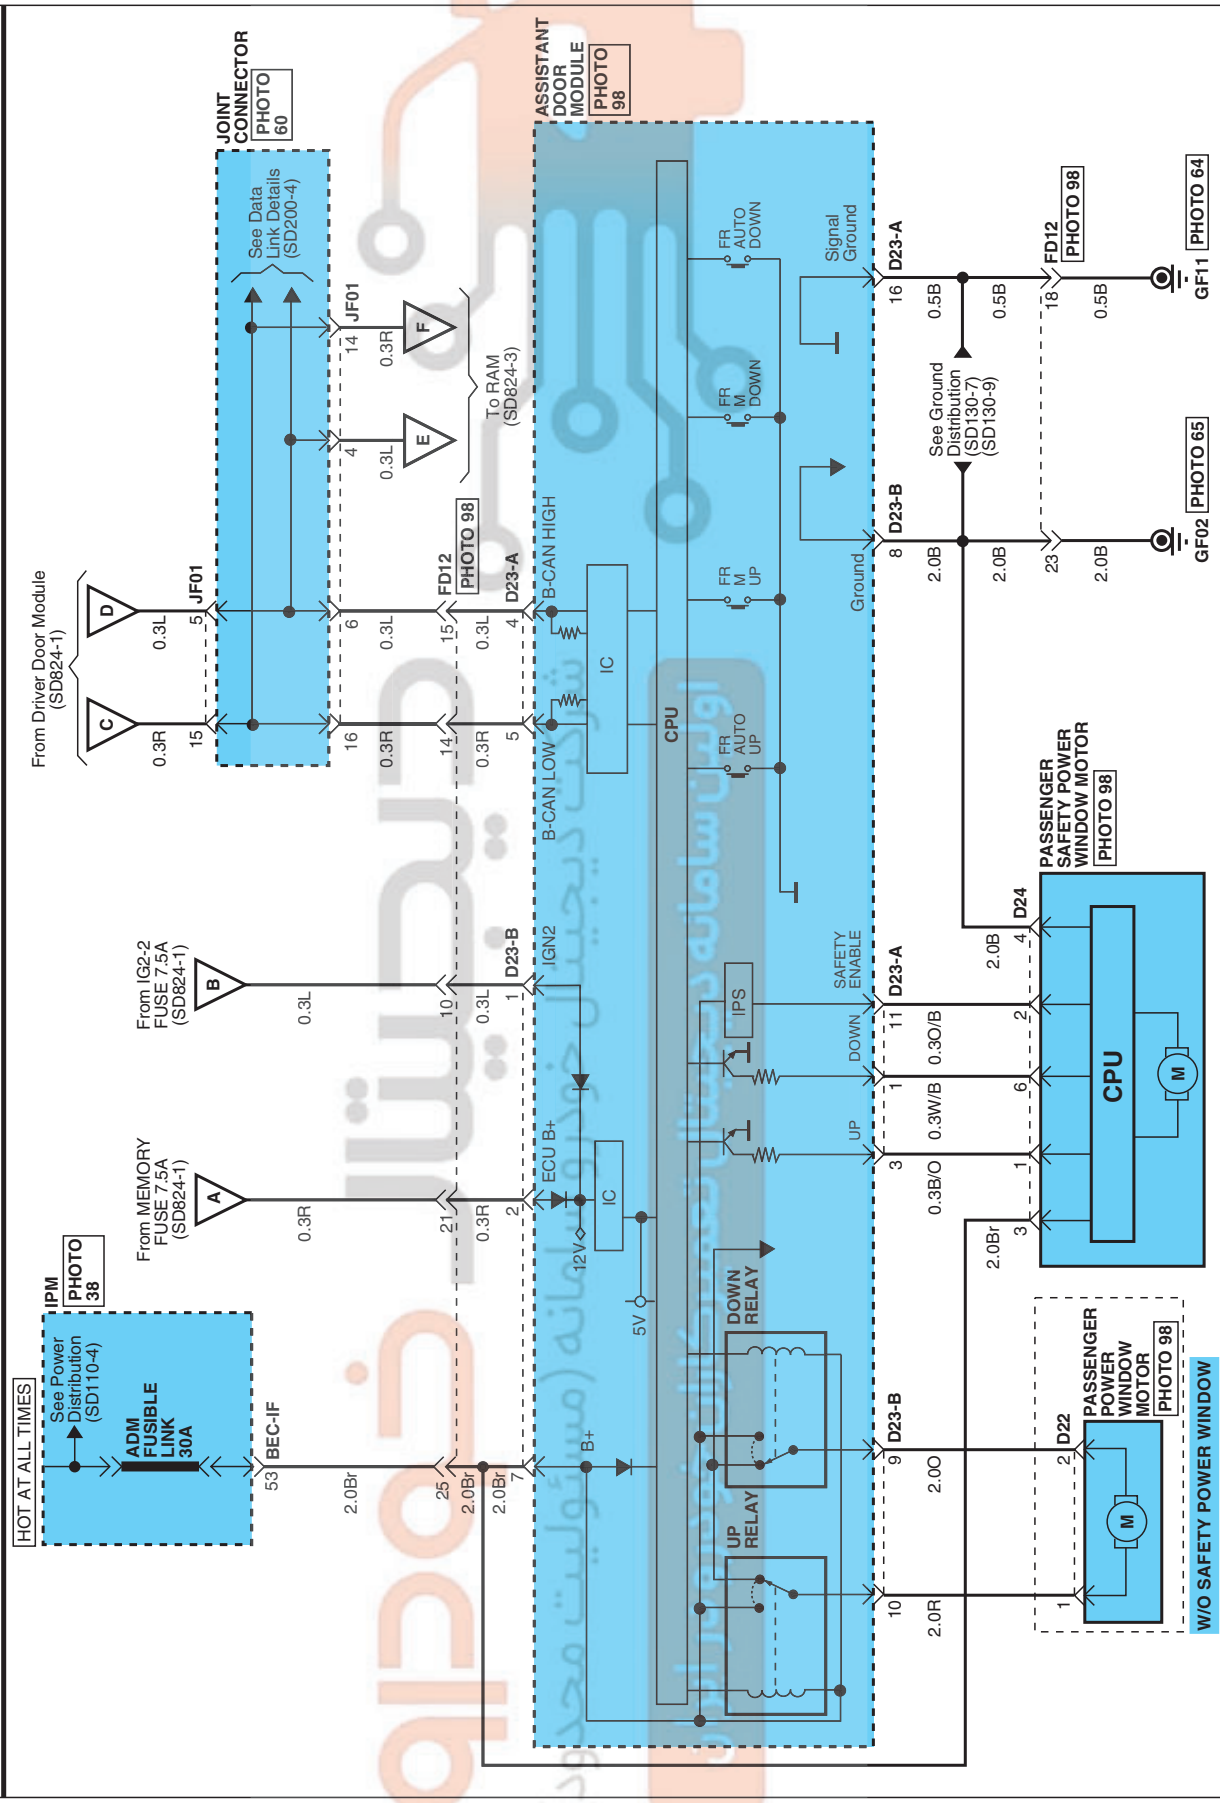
HOT AT ALL TIMES

IPM
PHOTO 38

See Power Distribution (SD110-4)

ADM FUSIBLE LINK 30A

BEC-IF
53
2.0Br
25
2.0Br
2.0Br
7

From MEMORY FUSE 7.5A (SD824-1)
A
0.3R
21
0.3R
2

From IG2-2 FUSE 7.5A (SD824-1)
B
0.3L
10
0.3L
1
D23-B

From Driver Door Module (SD824-1)
C
0.3R
15
D
0.3L
5
JF01

JOINT CONNECTOR
PHOTO 60

See Data Link Details (SD200-4)

JF01
14
0.3R
F
4
0.3L
E
To RAM (SD824-3)

16
0.3R
6
0.3L
FD12
PHOTO 98
15
0.3L
14
0.3R
D23-A
4
0.3L
5
0.3R

ASSISTANT DOOR MODULE
PHOTO 98

B-CAN HIGH
B-CAN LOW
IC
CPU
IGN2
ECU B+
IC
12V
5V
B+
DOWN RELAY
UP RELAY
IPS

FR AUTO DOWN
FR M DOWN
FR M UP
FR AUTO UP

Signal Ground
Ground
SAFETY ENABLE
DOWN
UP

D23-A
16
0.5B
0.5B
FD12
PHOTO 98
18
0.5B
GF11
PHOTO 64

See Ground Distribution (SD130-7) (SD130-9)

D23-B
8
2.0B
2.0B
23
2.0B
GF02
PHOTO 65

D23-A
11
0.3O/B
1
0.3W/B
3
0.3B/O

2.0B
D24
4
2
6
1
3
2.0Br

PASSENGER SAFETY POWER WINDOW MOTOR
PHOTO 98
CPU
M

D23-B
9
2.0O
10
2.0R

D22
2
1

PASSENGER POWER WINDOW MOTOR
PHOTO 98
M

W/O SAFETY POWER WINDOW